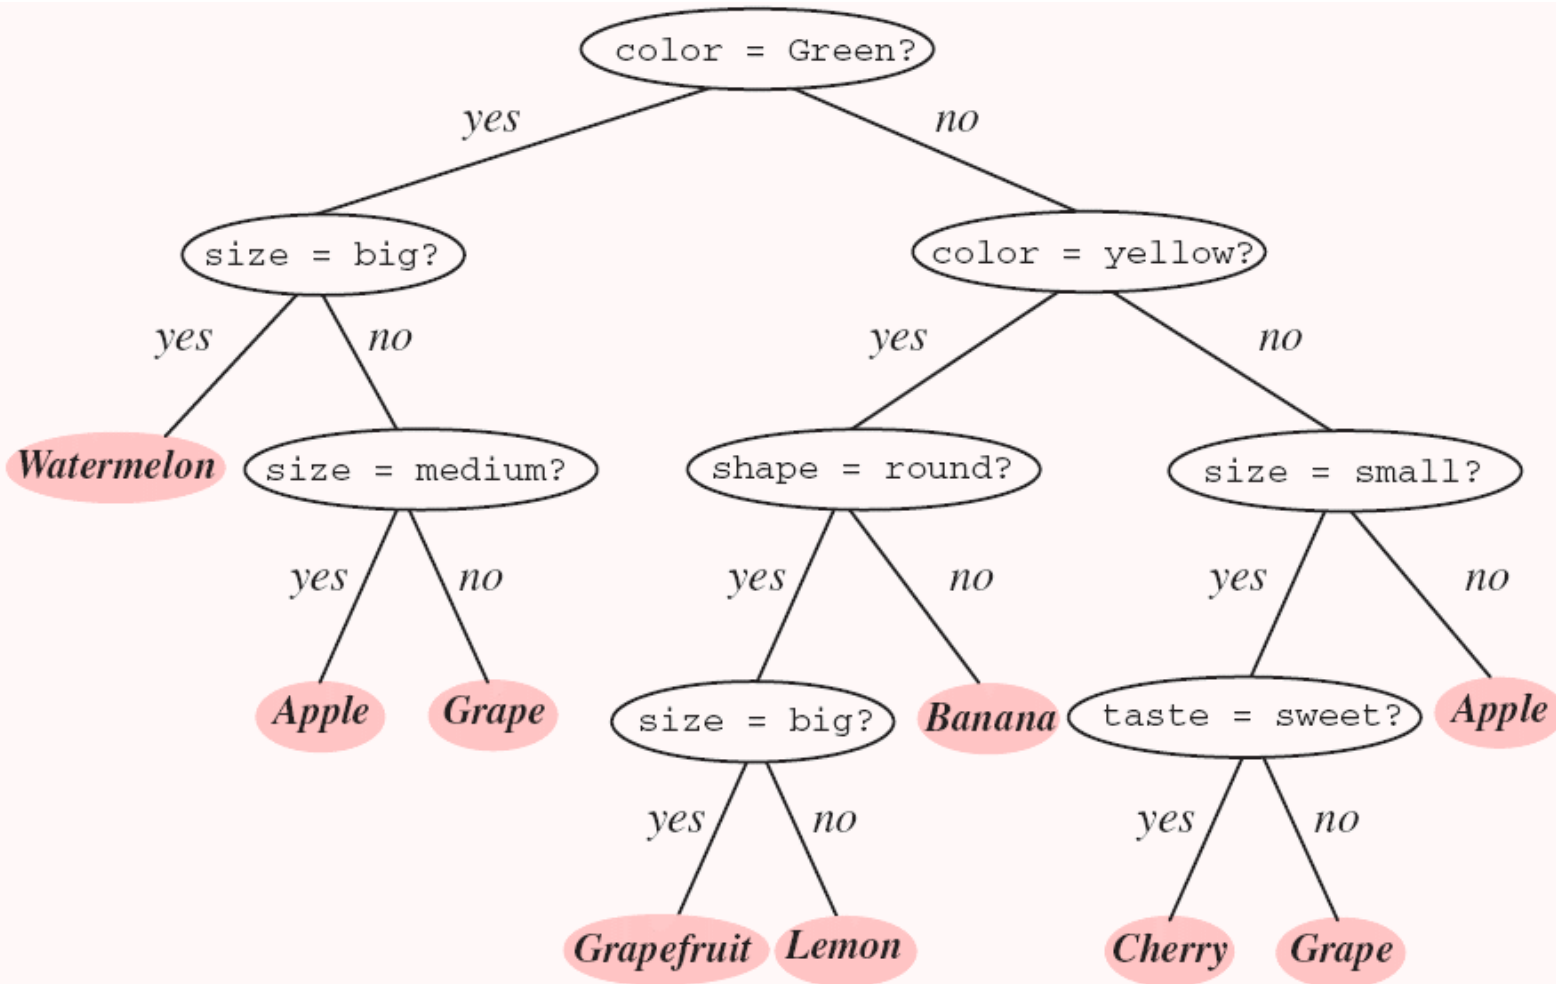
color = Green?

yes

no

size = big?

color = yellow?

yes

no

yes

no

Watermelon

size = medium?

shape = round?

size = small?

yes

no

yes

no

yes

no

Apple

Grape

size = big?

Banana

taste = sweet?

Apple

yes

no

yes

no

Grapefruit

Lemon

Cherry

Grape